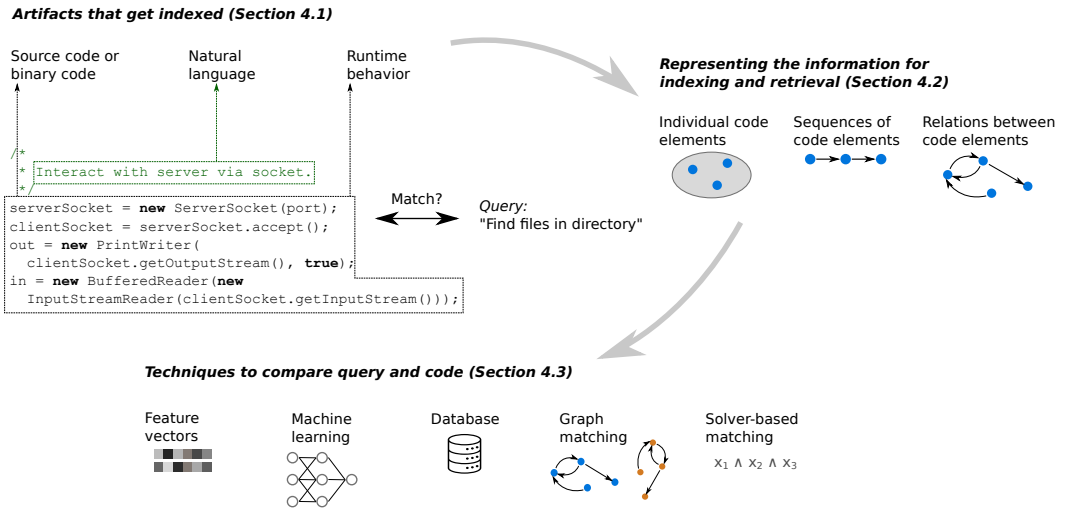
**Artifacts that get indexed (Section 4.1)**

Source code or binary code

Natural language

Runtime behavior

/*
* Interact with server via socket.
*/
serverSocket = **new** ServerSocket(port);
clientSocket = serverSocket.accept();
out = **new** PrintWriter(
  clientSocket.getOutputStream(), **true**);
in = **new** BufferedReader(**new**
  InputStreamReader(clientSocket.getInputStream()));

Match?

Query:
"Find files in directory"

**Representing the information for indexing and retrieval (Section 4.2)**

Individual code elements

Sequences of code elements

Relations between code elements

**Techniques to compare query and code (Section 4.3)**

Feature vectors

Machine learning

Database

Graph matching

Solver-based matching

$x_1 \wedge x_2 \wedge x_3$